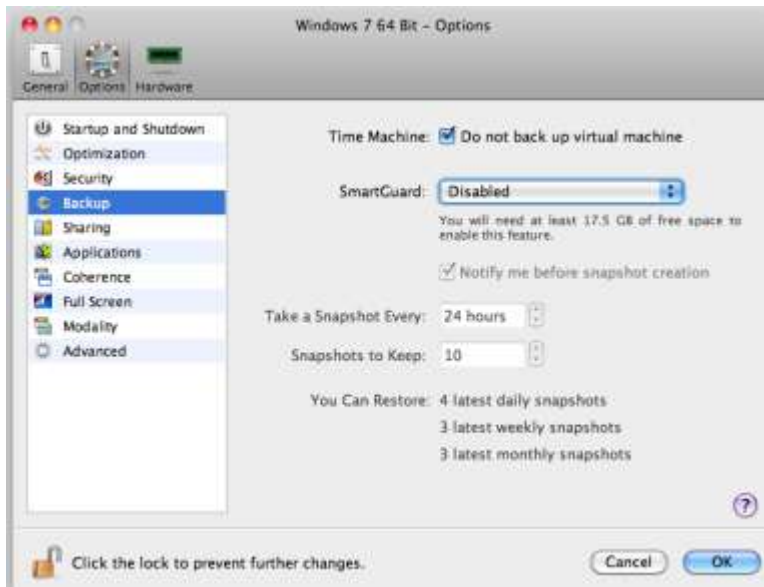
Windows 7 64 Bit – Options

General Options Hardware

Startup and Shutdown
Optimization
Security
Backup
Sharing
Applications
Coherence
Full Screen
Modality
Advanced

Time Machine: Do not back up virtual machine

SmartGuard: Disabled

You will need at least 17.5 GB of free space to enable this feature.

Notify me before snapshot creation

Take a Snapshot Every: 24 hours

Snapshots to Keep: 10

You Can Restore: 4 latest daily snapshots
3 latest weekly snapshots
3 latest monthly snapshots

?

Click the lock to prevent further changes.

Cancel OK